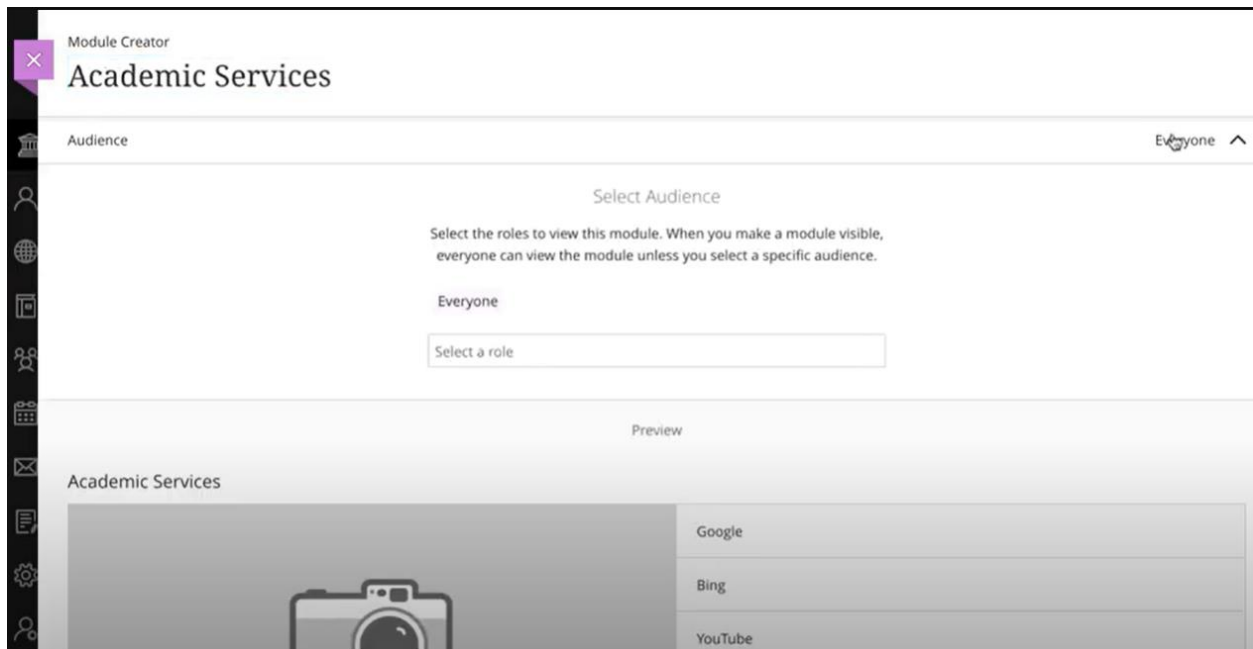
Module Creator
Academic Services

Audience

Everyone

Select Audience

Select the roles to view this module. When you make a module visible, everyone can view the module unless you select a specific audience.

Everyone

Select a role

Preview

Academic Services

Google

Bing

YouTube